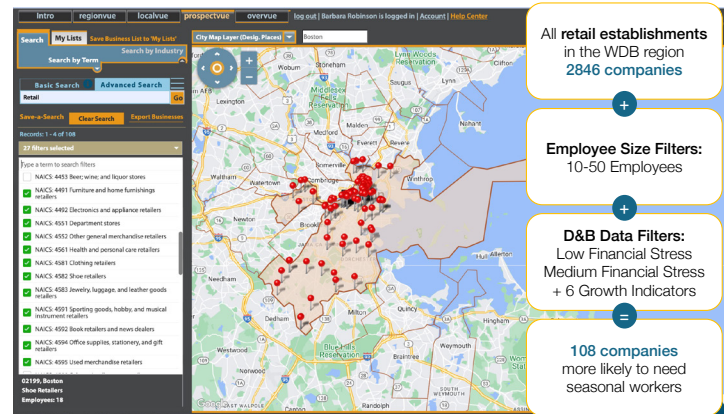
Intro regionvue localvue prospectvue overvue log out | Barbara Robinson is logged in | Account | Help Center

Search My Lists Save Business List to 'My Lists'

Search by Industry

Search by Term

City Map Layer (Desig. Places) Boston

Basic Search Advanced Search

Retail Go

Save-a-Search Clear Search Export Businesses

Records: 1 - 4 of 108

27 filters selected

Type a term to search filters

NAICS: 4453 Beer, wine, and liquor stores

NAICS: 4491 Furniture and home furnishings retailers

NAICS: 4492 Electronics and appliance retailers

NAICS: 4551 Department stores

NAICS: 4552 Other general merchandise retailers

NAICS: 4561 Health and personal care retailers

NAICS: 4581 Clothing retailers

NAICS: 4582 Shoe retailers

NAICS: 4583 Jewelry, luggage, and leather goods retailers

NAICS: 4591 Sporting goods, hobby, and musical instrument retailers

NAICS: 4592 Book retailers and news dealers

NAICS: 4594 Office supplies, stationery, and gift retailers

NAICS: 4595 Used merchandise retailers

02199, Boston
Shoe Retailers
Employees: 18

Lexington
Middlesex Fells Reservation
Watertown
Winthrop
Brookline
Dedham
Blue Hills Reservation
Braintree
Milton
Randolph
Weymouth
Walpole
Google

All retail establishments in the WDB region
2846 companies

+

Employee Size Filters:
10-50 Employees

+

D&B Data Filters:
Low Financial Stress
Medium Financial Stress
+ 6 Growth Indicators

=

108 companies
more likely to need seasonal workers